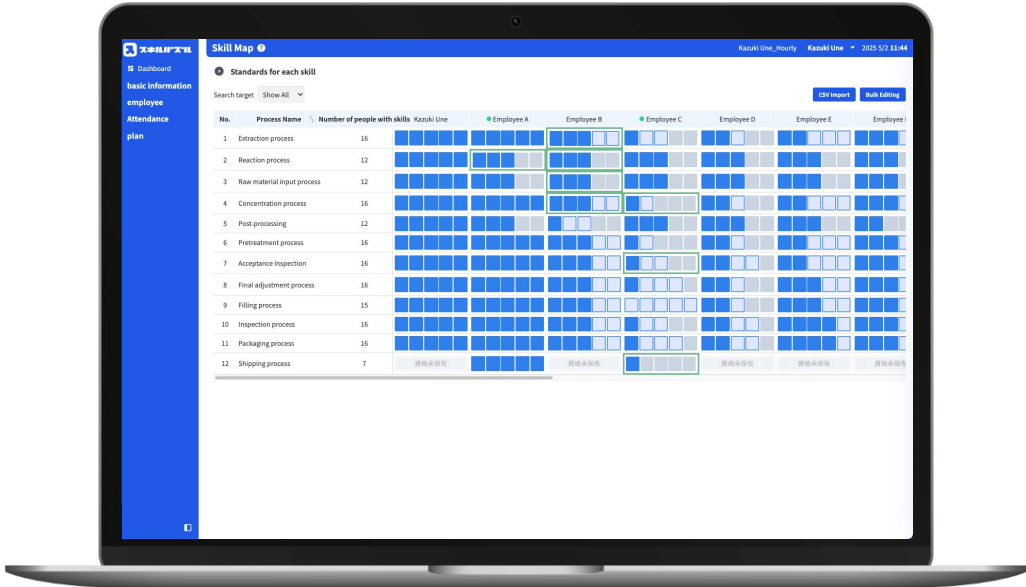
スキルパズル

Dashboard
basic information
employee
Attendance
plan

Skill Map

Kazuki Une_Hourly Kazuki Une 2025 5/2 11:44

Standards for each skill

Search target Show All

CSV Import Bulk Editing

| No. | Process Name | Number of people with skills | Kazuki Une | Employee A | Employee B | Employee C | Employee D | Employee E | Employee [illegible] |
|---|---|---|---|---|---|---|---|---|---|
| 1 | Extraction process | 16 | | | | | | | |
| 2 | Reaction process | 12 | | | | | | | |
| 3 | Raw material input process | 12 | | | | | | | |
| 4 | Concentration process | 16 | | | | | | | |
| 5 | Post-processing | 12 | | | | | | | |
| 6 | Pretreatment process | 16 | | | | | | | |
| 7 | Acceptance Inspection | 16 | | | | | | | |
| 8 | Final adjustment process | 16 | | | | | | | |
| 9 | Filling process | 15 | | | | | | | |
| 10 | Inspection process | 16 | | | | | | | |
| 11 | Packaging process | 16 | | | | | | | |
| 12 | Shipping process | 7 | 資格未保有 | | 資格未保有 | | 資格未保有 | 資格未保有 | 資格未保有 |